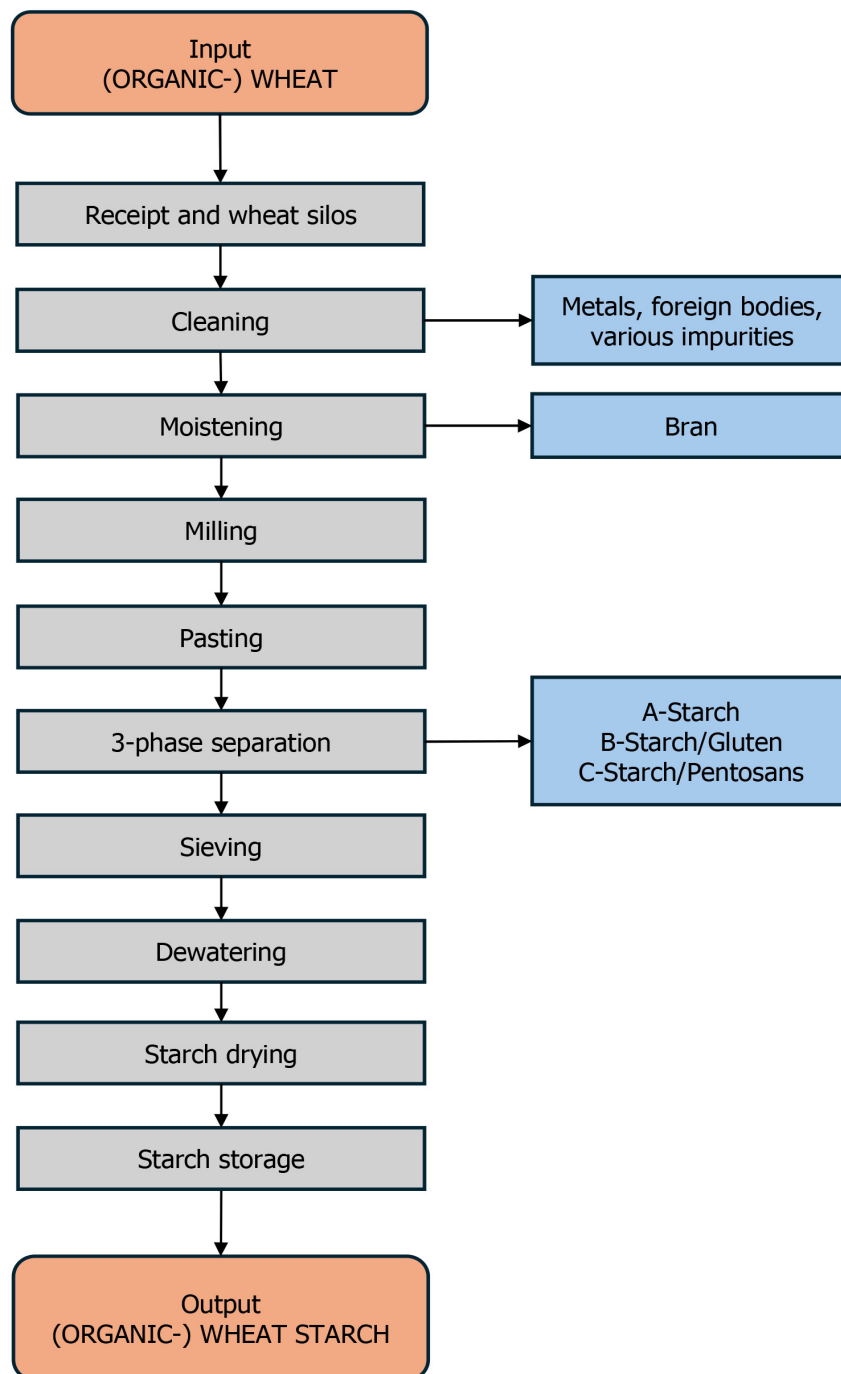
Input
(ORGANIC-) WHEAT

Receipt and wheat silos

Cleaning

Metals, foreign bodies, various impurities

Moistening

Bran

Milling

Pasting

3-phase separation

A-Starch
B-Starch/Gluten
C-Starch/Pentosans

Sieving

Dewatering

Starch drying

Starch storage

Output
(ORGANIC-) WHEAT STARCH